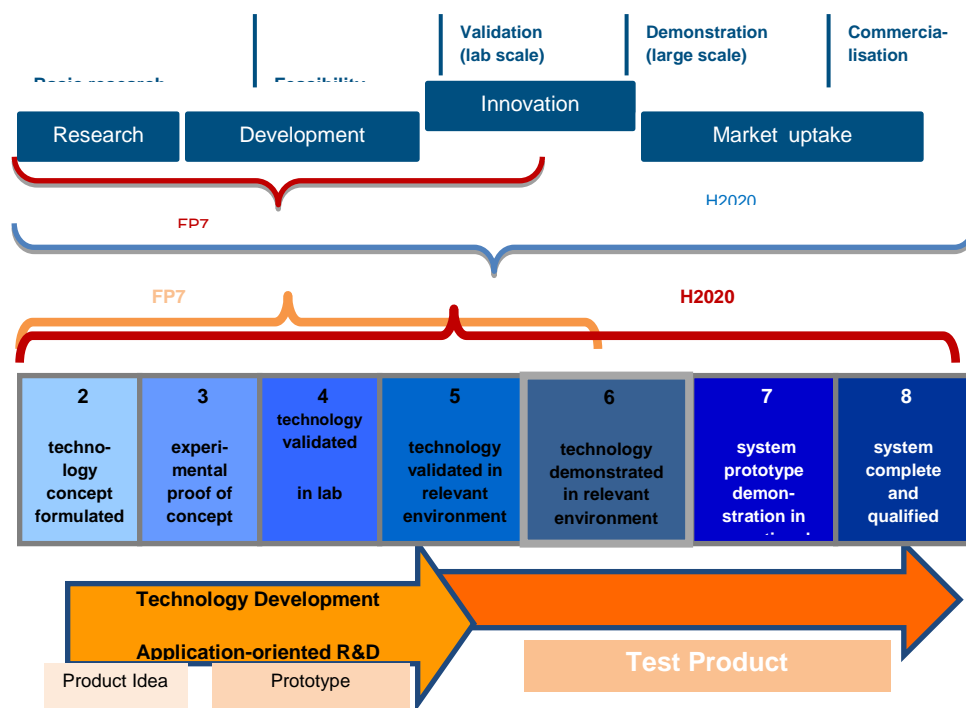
Validation (lab scale)

Demonstration (large scale)

Commercia-lisation

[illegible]

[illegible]

Innovation

Research

Development

Market uptake

H2020

FP7

FP7

H2020

| 2 technology concept formulated | 3 experimental proof of concept | 4 technology validated in lab | 5 technology validated in relevant environment | 6 technology demonstrated in relevant environment | 7 system prototype demonstration in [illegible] | 8 system complete and qualified |
|---|---|---|---|---|---|---|

Technology Development

Application-oriented R&D

Test Product

Product Idea

Prototype